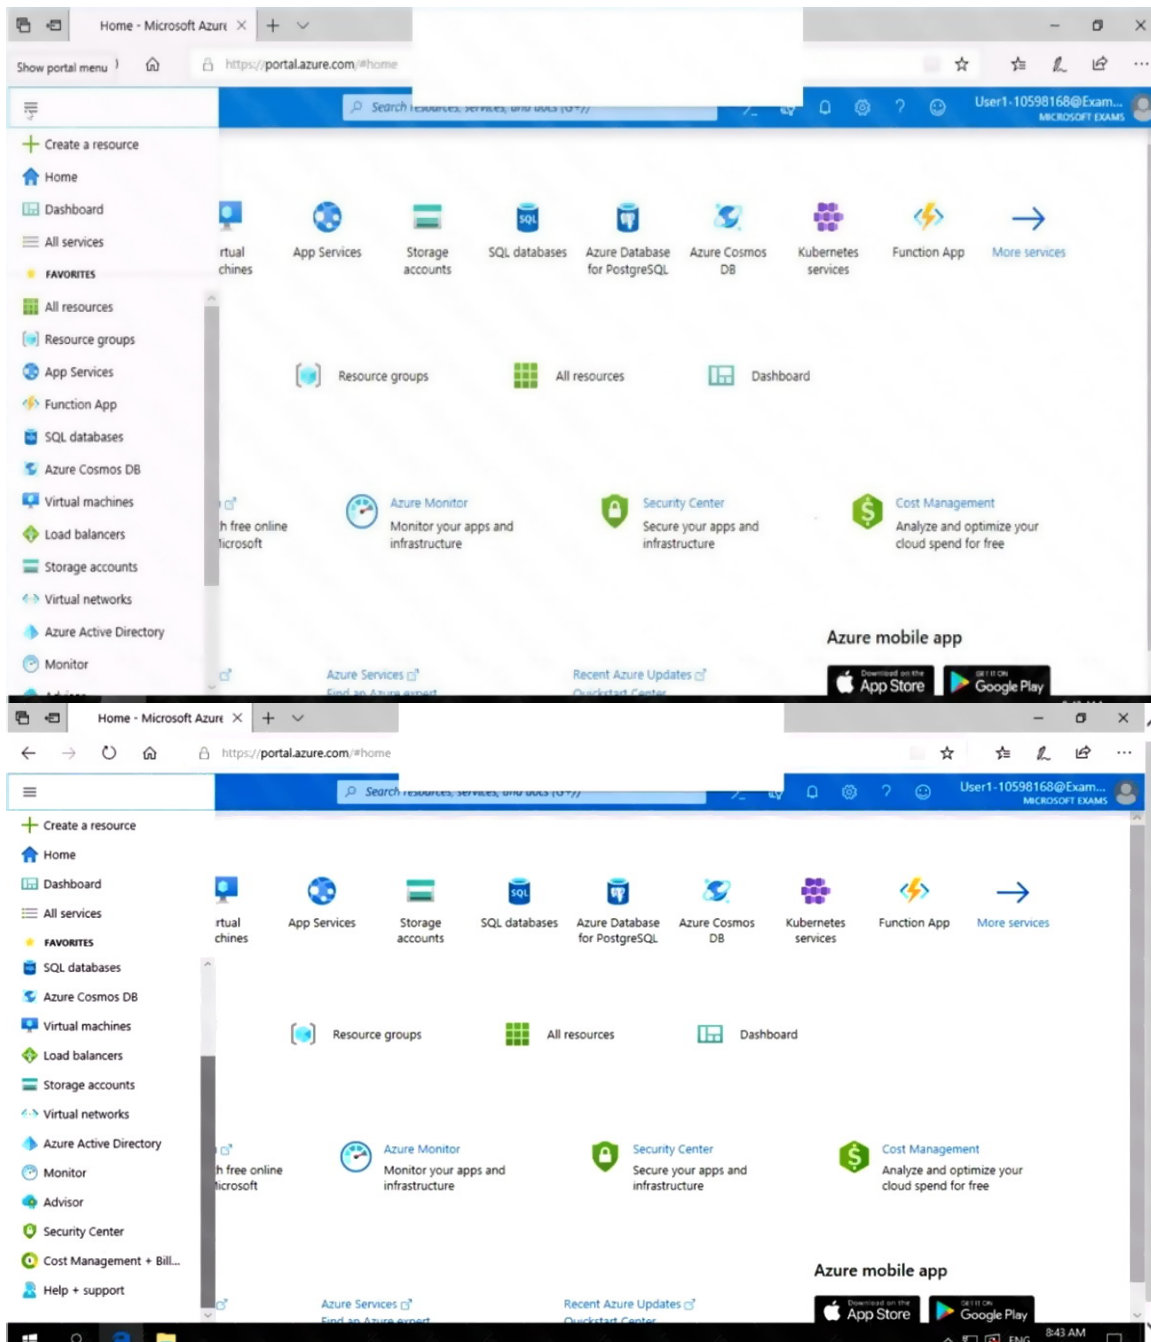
Home - Microsoft Azure ×

Show portal menu

https://portal.azure.com/#home

Search resources, services, and docs (G+/)

User1-10598168@Exam...
MICROSOFT EXAMS

Create a resource
Home
Dashboard
All services
FAVORITES
All resources
Resource groups
App Services
Function App
SQL databases
Azure Cosmos DB
Virtual machines
Load balancers
Storage accounts
Virtual networks
Azure Active Directory
Monitor

rtual chines
App Services
Storage accounts
SQL databases
Azure Database for PostgreSQL
Azure Cosmos DB
Kubernetes services
Function App
More services

Resource groups
All resources
Dashboard

h free online icrosoft
Azure Monitor
Monitor your apps and infrastructure
Security Center
Secure your apps and infrastructure
Cost Management
Analyze and optimize your cloud spend for free

Azure mobile app
Azure Services
Find an Azure expert
Recent Azure Updates
Quickstart Center
App Store
Google Play

Home - Microsoft Azure ×

https://portal.azure.com/#home

Search resources, services, and docs (G+/)

User1-10598168@Exam...
MICROSOFT EXAMS

Create a resource
Home
Dashboard
All services
FAVORITES
SQL databases
Azure Cosmos DB
Virtual machines
Load balancers
Storage accounts
Virtual networks
Azure Active Directory
Monitor
Advisor
Security Center
Cost Management + Bill...
Help + support

rtual chines
App Services
Storage accounts
SQL databases
Azure Database for PostgreSQL
Azure Cosmos DB
Kubernetes services
Function App
More services

Resource groups
All resources
Dashboard

h free online icrosoft
Azure Monitor
Monitor your apps and infrastructure
Security Center
Secure your apps and infrastructure
Cost Management
Analyze and optimize your cloud spend for free

Azure mobile app
Azure Services
Find an Azure expert
Recent Azure Updates
Quickstart Center
App Store
Google Play

ENG
8:43 AM